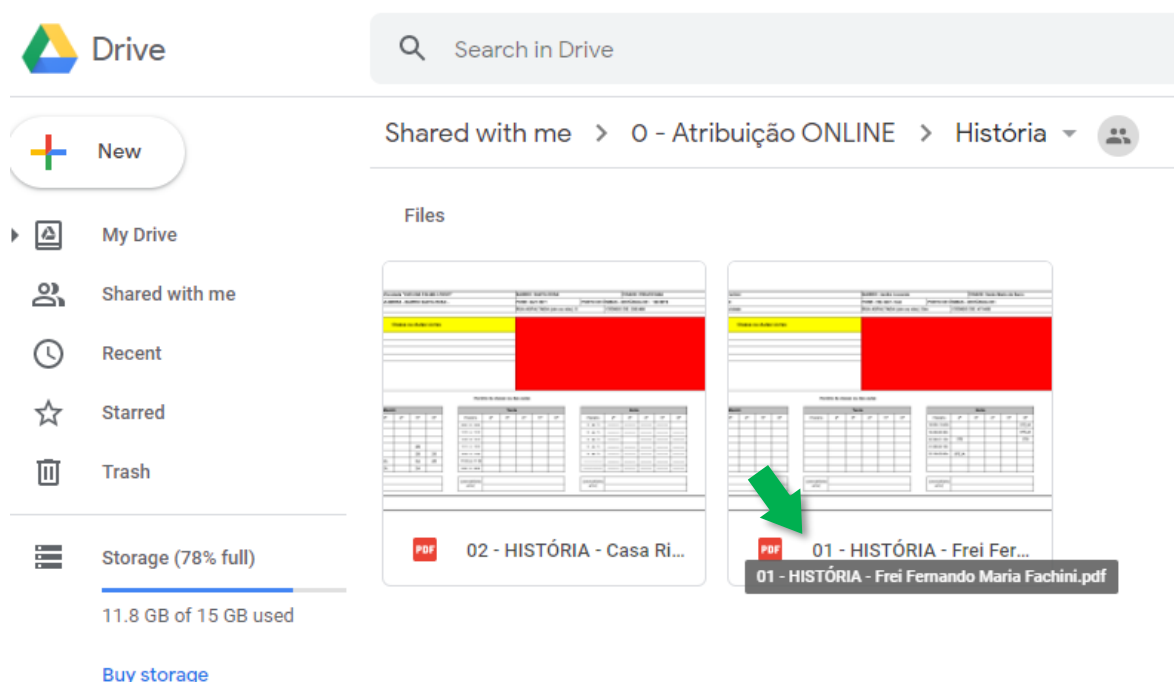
Drive

Search in Drive

New

My Drive

Shared with me

Recent

Starred

Trash

Storage (78% full)

11.8 GB of 15 GB used

Buy storage

Shared with me > 0 - Atribuição ONLINE > História

Files

02 - HISTÓRIA - Casa Ri...

01 - HISTÓRIA - Frei Fer...

01 - HISTÓRIA - Frei Fernando Maria Fachini.pdf